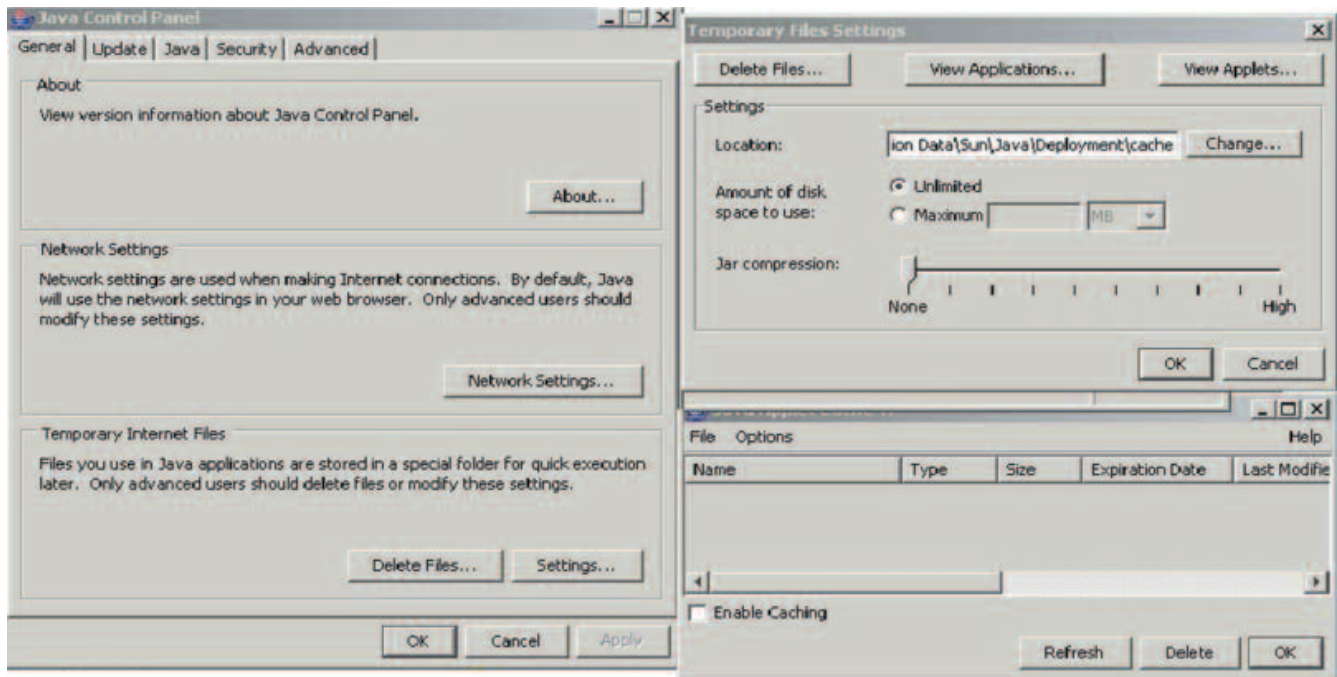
Java Control Panel

General | Update | Java | Security | Advanced

About

View version information about Java Control Panel.

About...

Network Settings

Network settings are used when making Internet connections. By default, Java will use the network settings in your web browser. Only advanced users should modify these settings.

Network Settings...

Temporary Internet Files

Files you use in Java applications are stored in a special folder for quick execution later. Only advanced users should delete files or modify these settings.

Delete Files... Settings...

OK Cancel Apply

Temporary Files Settings

Delete Files... View Applications... View Applets...

Settings

Location: ion Data\Sun\Java\Deployment\cache Change...

Amount of disk space to use: Unlimited Maximum MB

Jar compression: None High

OK Cancel

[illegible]

File Options Help

| Name | Type | Size | Expiration Date | Last Modifie |
|---|---|---|---|---|

Enable Caching

Refresh Delete OK